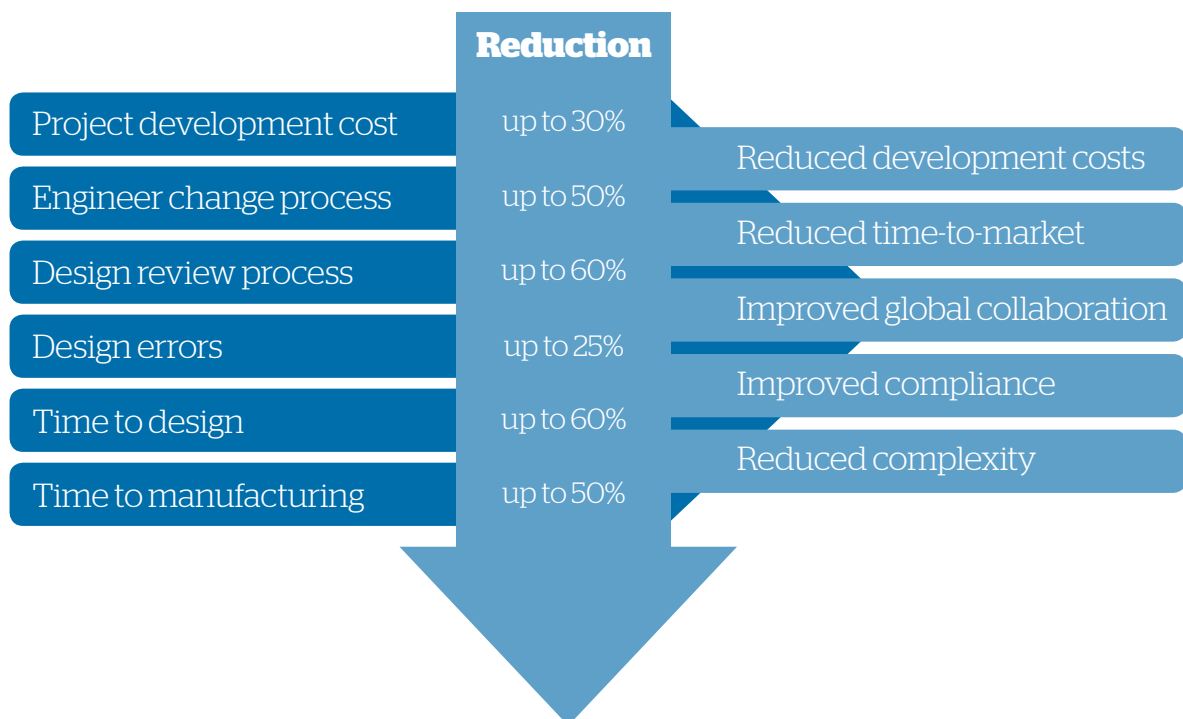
Reduction

Project development cost
up to 30%

Engineer change process
up to 50%

Design review process
up to 60%

Design errors
up to 25%

Time to design
up to 60%

Time to manufacturing
up to 50%

Reduced development costs

Reduced time-to-market

Improved global collaboration

Improved compliance

Reduced complexity